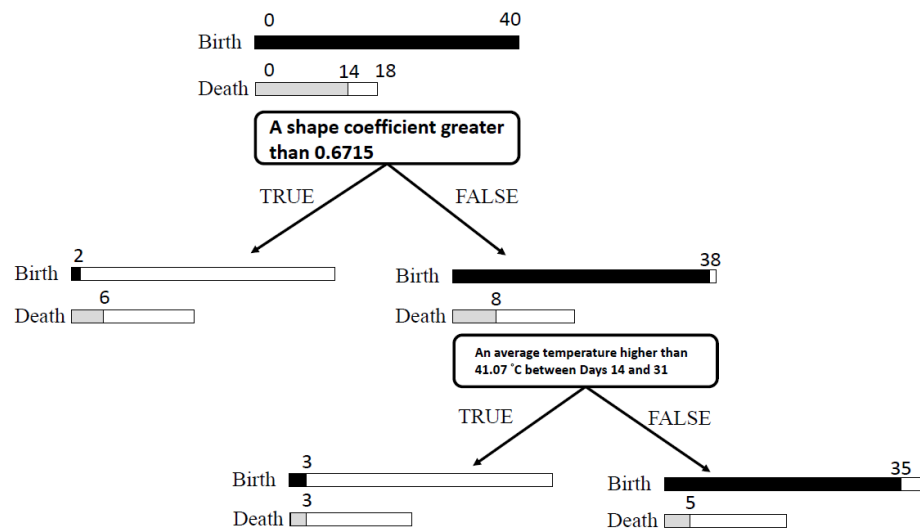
0 40
Birth

0 14 18
Death

A shape coefficient greater than 0.6715

TRUE

FALSE

2
Birth

6
Death

38
Birth

8
Death

An average temperature higher than 41.07 °C between Days 14 and 31

TRUE

FALSE

3
Birth

3
Death

35
Birth

5
Death